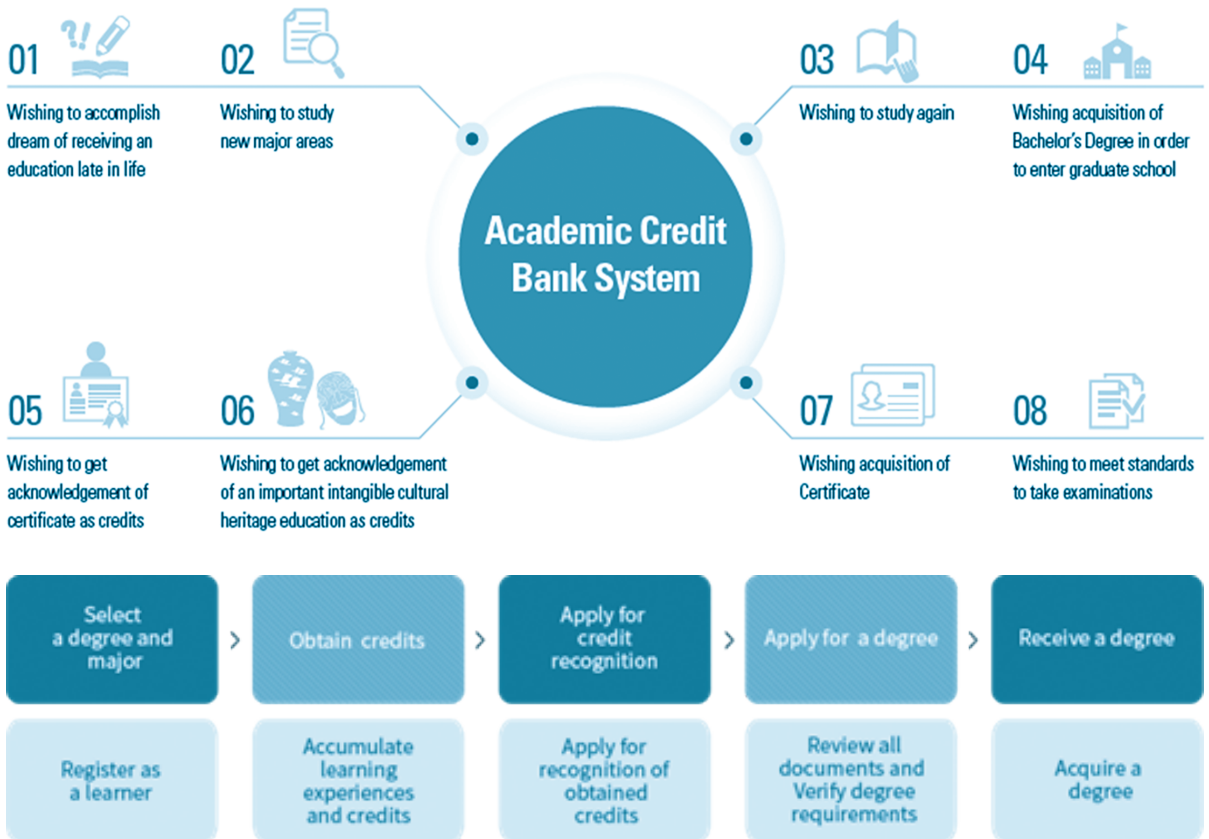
01
Wishing to accomplish dream of receiving an education late in life

02
Wishing to study new major areas

03
Wishing to study again

04
Wishing acquisition of Bachelor's Degree in order to enter graduate school

Academic Credit Bank System

05
Wishing to get acknowledgement of certificate as credits

06
Wishing to get acknowledgement of an important intangible cultural heritage education as credits

07
Wishing acquisition of Certificate

08
Wishing to meet standards to take examinations

Select a degree and major

Obtain credits

Apply for credit recognition

Apply for a degree

Receive a degree

Register as a learner

Accumulate learning experiences and credits

Apply for recognition of obtained credits

Review all documents and Verify degree requirements

Acquire a degree